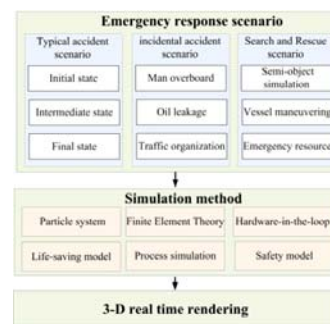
Emergency response scenario

Typical accident scenario
Initial state
Intermediate state
Final state

incidental accident scenario
Man overboard
Oil leakage
Traffic organization

Search and Rescue scenario
Semi-object simulation
Vessel maneuvering
Emergency resource

Simulation method

Particle system
Finite Element Theory
Hardware-in-the-loop
Life-saving model
Process simulation
Safety model

3-D real time rendering